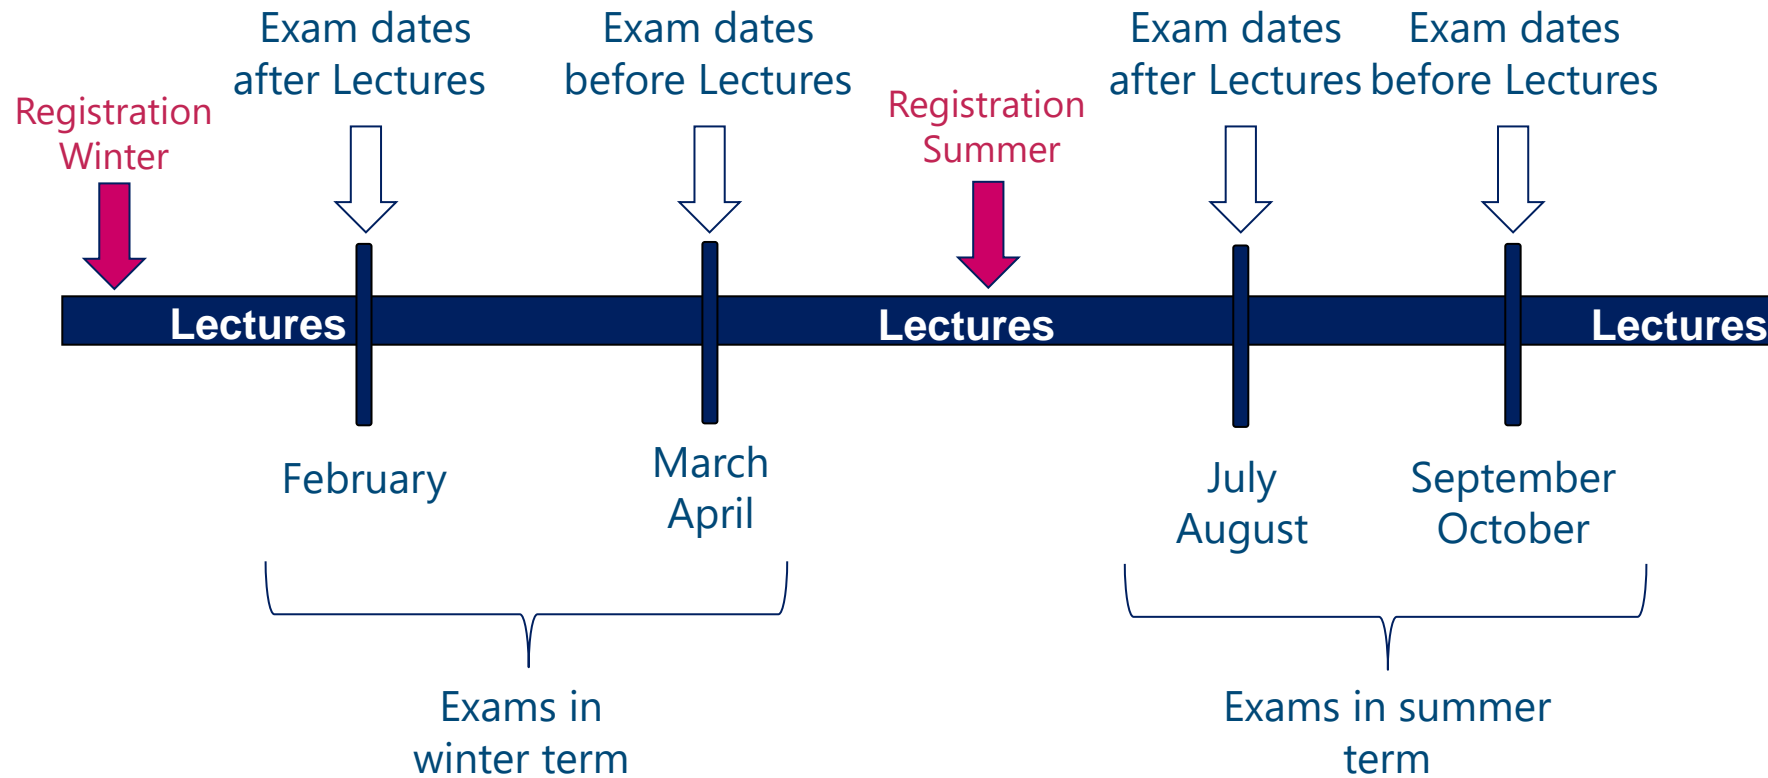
Registration Winter

Exam dates after Lectures

Exam dates before Lectures

Registration Summer

Exam dates after Lectures

Exam dates before Lectures

Lectures

Lectures

Lectures

February

March April

July August

September October

Exams in winter term

Exams in summer term